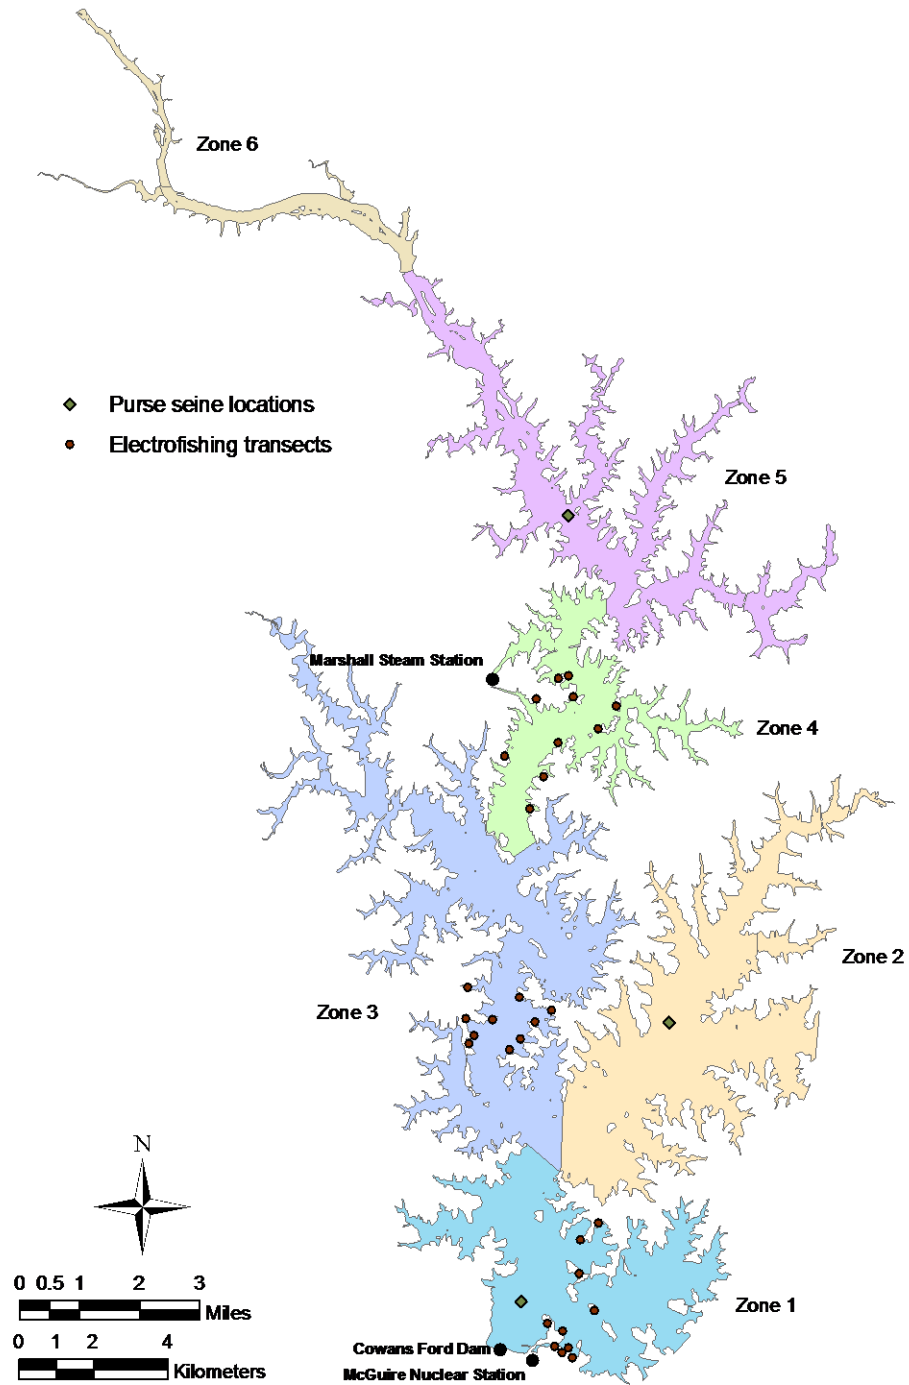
Zone 6

Purse seine locations
Electrofishing transects

Zone 5

Marshall Steam Station

Zone 4

Zone 2

Zone 3

N

0 0.5 1 2 3
Miles

0 1 2 4
Kilometers

Zone 1

Cowans Ford Dam
McGuire Nuclear Station